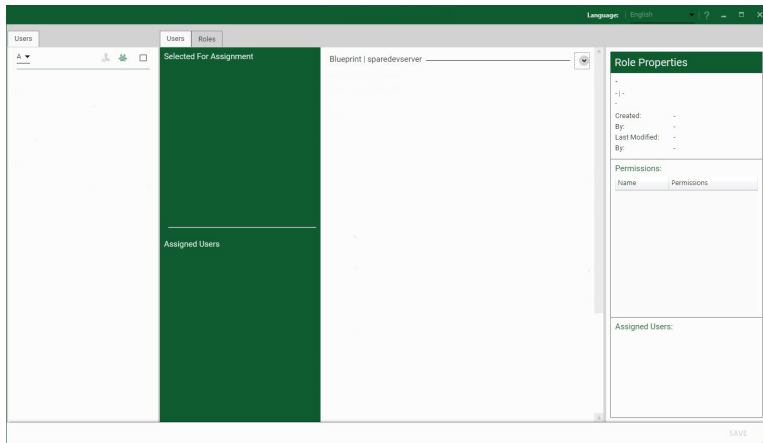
Language: English ? – □ ×

Users

A ▾

Users Roles

Selected For Assignment

Assigned Users

Blueprint | sparedevserver

Role Properties

-
- | -
-
Created: -
By: -
Last Modified: -
By: -

Permissions:

| Name | Permissions |
|---|---|

Assigned Users:

SAVE